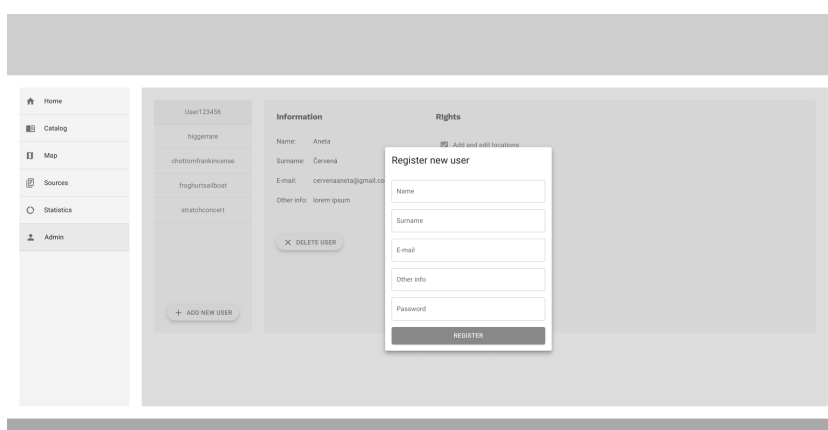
Home
Catalog
Map
Sources
Statistics
Admin

User123456
higgerrare
chottomfrankincense
froghurtsailboat
stratchconcert

+ ADD NEW USER

Information

Name: Aneta
Surname: Červená
E-mail: cervenaaneta@gmail.co
Other info: lorem ipsum

× DELETE USER

Rights

Add and edit locations

Register new user

Name
Surname
E-mail
Other info
Password

REGISTER